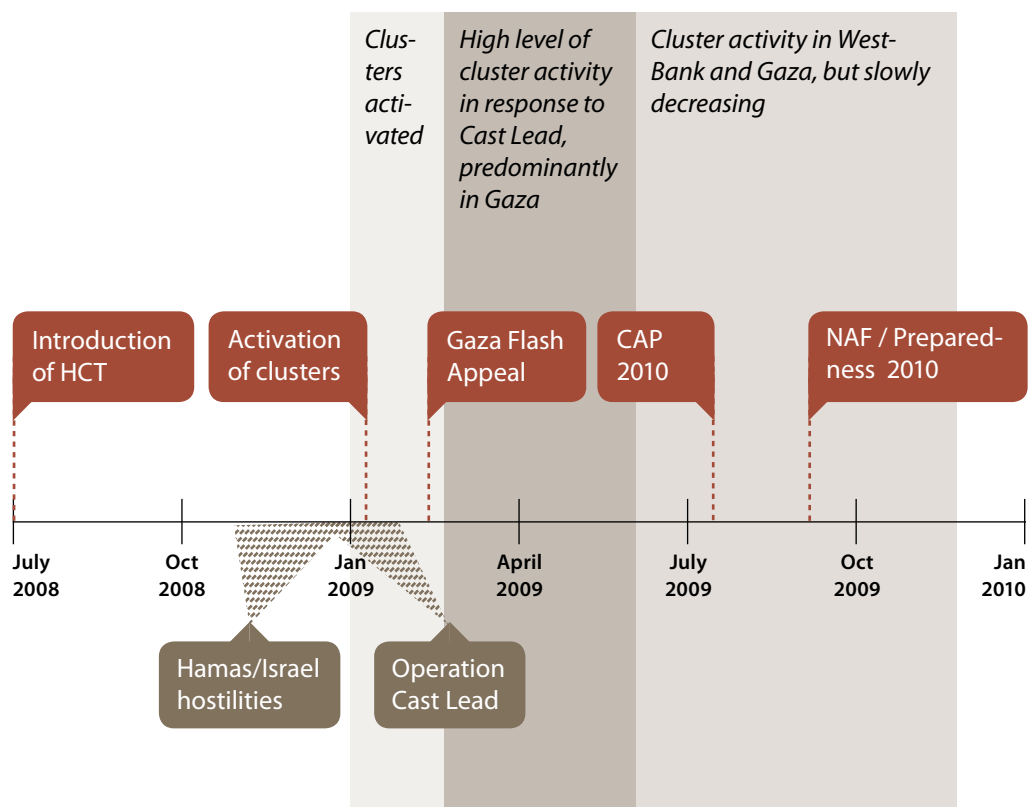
Clusters activated

High level of cluster activity in response to Cast Lead, predominantly in Gaza

Cluster activity in West-Bank and Gaza, but slowly decreasing

Introduction of HCT

Activation of clusters

Gaza Flash Appeal

CAP 2010

NAF / Preparedness 2010

July 2008

Oct 2008

Jan 2009

April 2009

July 2009

Oct 2009

Jan 2010

Hamas/Israel hostilities

Operation Cast Lead